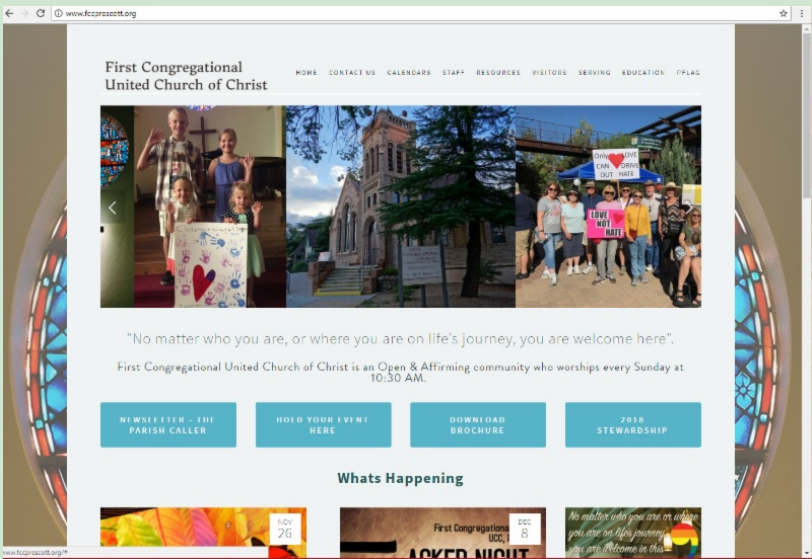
www.fccprescott.org

First Congregational United Church of Christ

HOME CONTACT US CALENDARS STAFF RESOURCES VISITORS SERVING EDUCATION PFLAG

Only LOVE CAN DRIVE OUT HATE

LOVE NOT HATE

"No matter who you are, or where you are on life's journey, you are welcome here".

First Congregational United Church of Christ is an Open & Affirming community who worships every Sunday at 10:30 AM.

NEWSLETTER - THE PARISH CALLER

HOLD YOUR EVENT HERE

DOWNLOAD BROCHURE

2018 STEWARDSHIP

Whats Happening

NOV 26

DEC 8

First Congregationa UCC,

ACKER NIGHT

No matter who you are or where you are on life's journey you are welcome in this

www.fccprescott.org/#